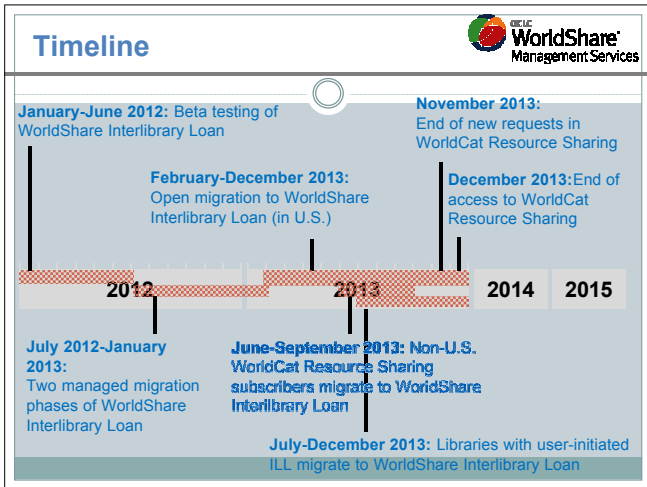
Timeline

OCLC WorldShare Management Services

January-June 2012: Beta testing of WorldShare Interlibrary Loan

November 2013: End of new requests in WorldCat Resource Sharing

February-December 2013: Open migration to WorldShare Interlibrary Loan (in U.S.)

December 2013: End of access to WorldCat Resource Sharing

2012

2013

2014

2015

July 2012-January 2013: Two managed migration phases of WorldShare Interlibrary Loan

June-September 2013: Non-U.S. WorldCat Resource Sharing subscribers migrate to WorldShare Interlibrary Loan

July-December 2013: Libraries with user-initiated ILL migrate to WorldShare Interlibrary Loan